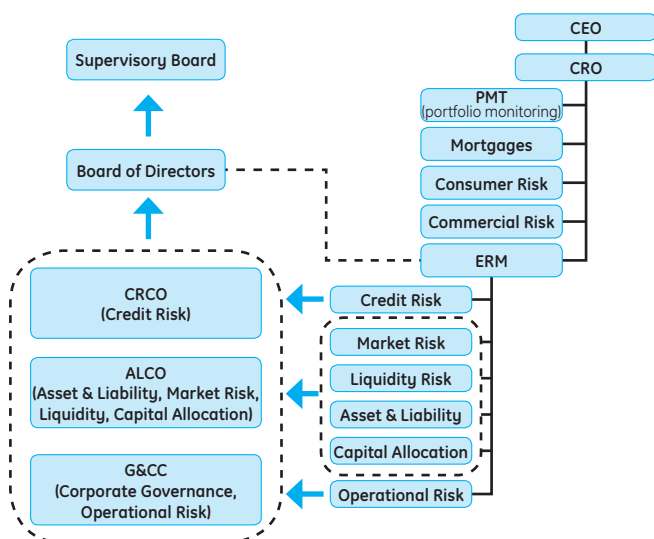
CEO

CRO

PMT
(portfolio monitoring)

Mortgages

Consumer Risk

Commercial Risk

ERM

Supervisory Board

Board of Directors

CRCO
(Credit Risk)

ALCO
(Asset & Liability, Market Risk, Liquidity, Capital Allocation)

G&CC
(Corporate Governance, Operational Risk)

Credit Risk

Market Risk

Liquidity Risk

Asset & Liability

Capital Allocation

Operational Risk